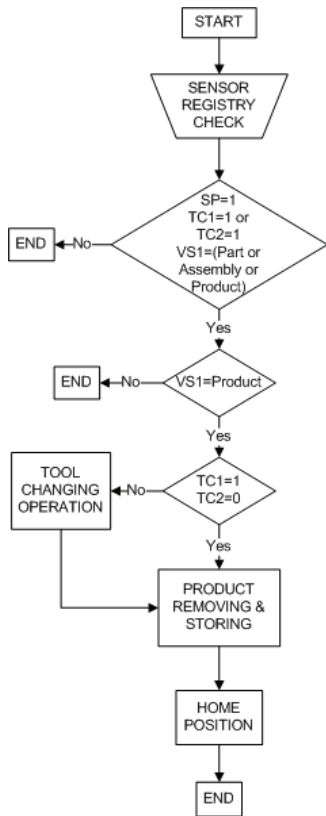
START

SENSOR REGISTRY CHECK

SP=1
TC1=1 or
TC2=1
VS1=(Part or Assembly or Product)

No

END

Yes

VS1=Product

No

END

Yes

TC1=1
TC2=0

No

TOOL CHANGING OPERATION

Yes

PRODUCT REMOVING & STORING

HOME POSITION

END